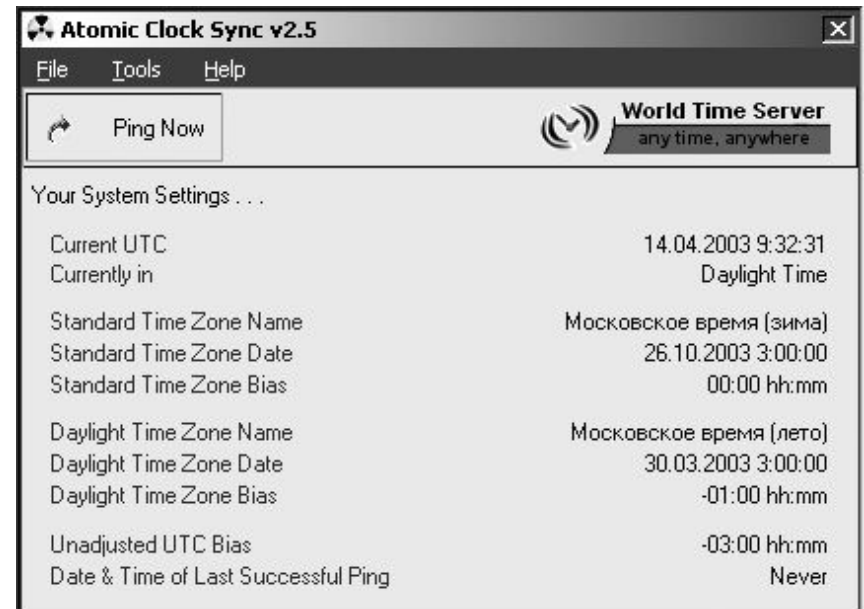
Atomic Clock Sync v2.5

File Tools Help

Ping Now

World Time Server
any time, anywhere

Your System Settings . . .

| | |
|---|---|
| Current UTC | 14.04.2003 9:32:31 |
| Currently in | Daylight Time |
| Standard Time Zone Name | Московское время (зима) |
| Standard Time Zone Date | 26.10.2003 3:00:00 |
| Standard Time Zone Bias | 00:00 hh:mm |
| Daylight Time Zone Name | Московское время (лето) |
| Daylight Time Zone Date | 30.03.2003 3:00:00 |
| Daylight Time Zone Bias | -01:00 hh:mm |
| Unadjusted UTC Bias | -03:00 hh:mm |
| Date & Time of Last Successful Ping | Never |